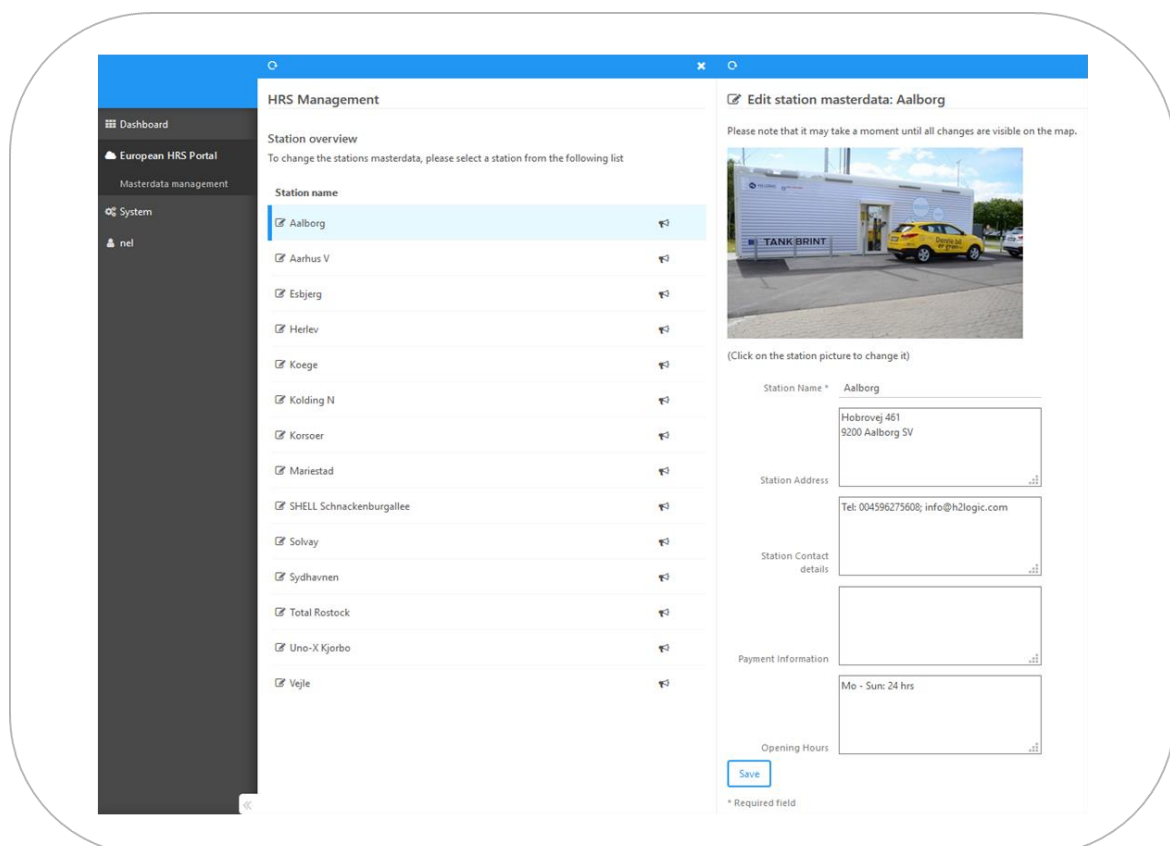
Dashboard
European HRS Portal
Masterdata management
System
nel

HRS Management

Station overview
To change the stations masterdata, please select a station from the following list

Station name
Aalborg
Aarhus V
Esbjerg
Herlev
Koege
Kolding N
Korsoer
Mariestad
SHELL Schnackenburgallee
Solvay
Sydhavnen
Total Rostock
Uno-X Kjorbo
Vejle

Edit station masterdata: Aalborg

Please note that it may take a moment until all changes are visible on the map.

TANK BRINT

(Click on the station picture to change it)

Station Name * Aalborg
Station Address Hobrovej 461
9200 Aalborg SV
Station Contact details Tel: 004596275608; info@h2logic.com
Payment Information
Opening Hours Mo - Sun: 24 hrs
Save
* Required field